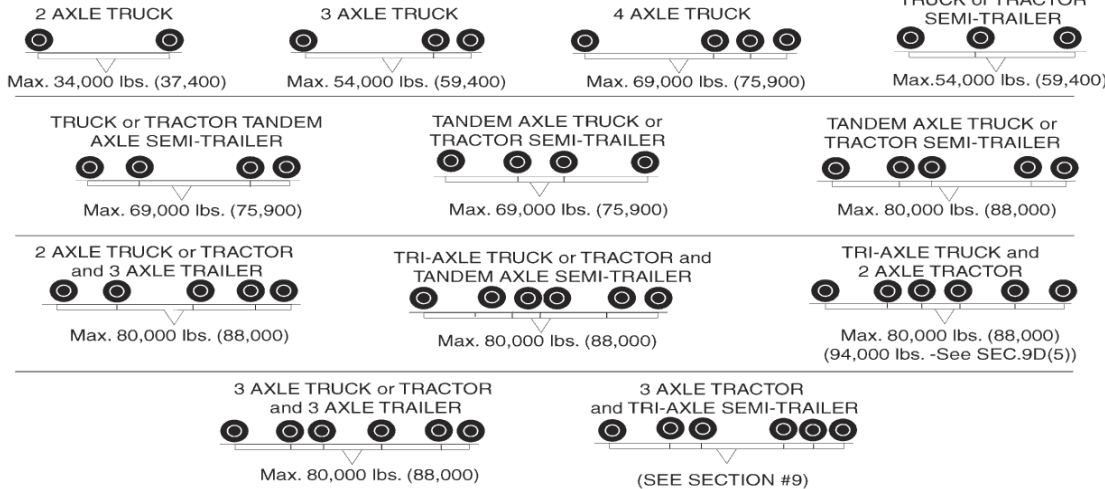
2 AXLE TRUCK
Max. 34,000 lbs. (37,400)

3 AXLE TRUCK
Max. 54,000 lbs. (59,400)

4 AXLE TRUCK
Max. 69,000 lbs. (75,900)

TRUCK or TRACTOR
SEMI-TRAILER
Max.54,000 lbs. (59,400)

TRUCK or TRACTOR TANDEM AXLE SEMI-TRAILER
Max. 69,000 lbs. (75,900)

TANDEM AXLE TRUCK or TRACTOR SEMI-TRAILER
Max. 69,000 lbs. (75,900)

TANDEM AXLE TRUCK or TRACTOR SEMI-TRAILER
Max. 80,000 lbs. (88,000)

2 AXLE TRUCK or TRACTOR and 3 AXLE TRAILER
Max. 80,000 lbs. (88,000)

TRI-AXLE TRUCK or TRACTOR and TANDEM AXLE SEMI-TRAILER
Max. 80,000 lbs. (88,000)

TRI-AXLE TRUCK and 2 AXLE TRACTOR
Max. 80,000 lbs. (88,000)
(94,000 lbs. -See SEC.9D(5))

3 AXLE TRUCK or TRACTOR and 3 AXLE TRAILER
Max. 80,000 lbs. (88,000)

3 AXLE TRACTOR and TRI-AXLE SEMI-TRAILER
(SEE SECTION #9)